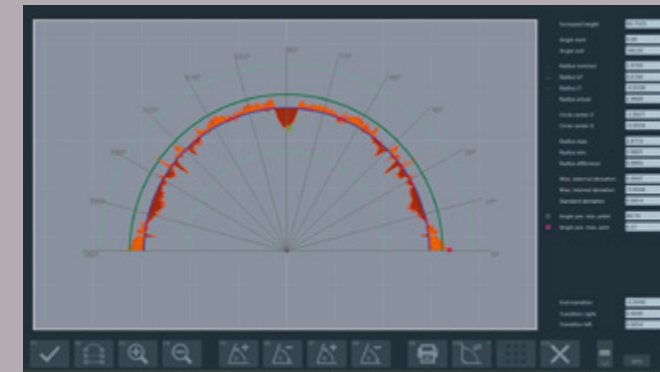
90°
120°
60°
150°
30°
180°
0°

Increased height
Angle start
Angle end
Radius nominal
Radius UT
Radius LT
Radius actual
Circle center X
Circle center Y
Radius max
Radius min
Radius difference
Max. external deviation
Max. internal deviation
Standard deviation
Angle pos. min. point
Angle pos. max. point

End transition
Transition right
Transition left